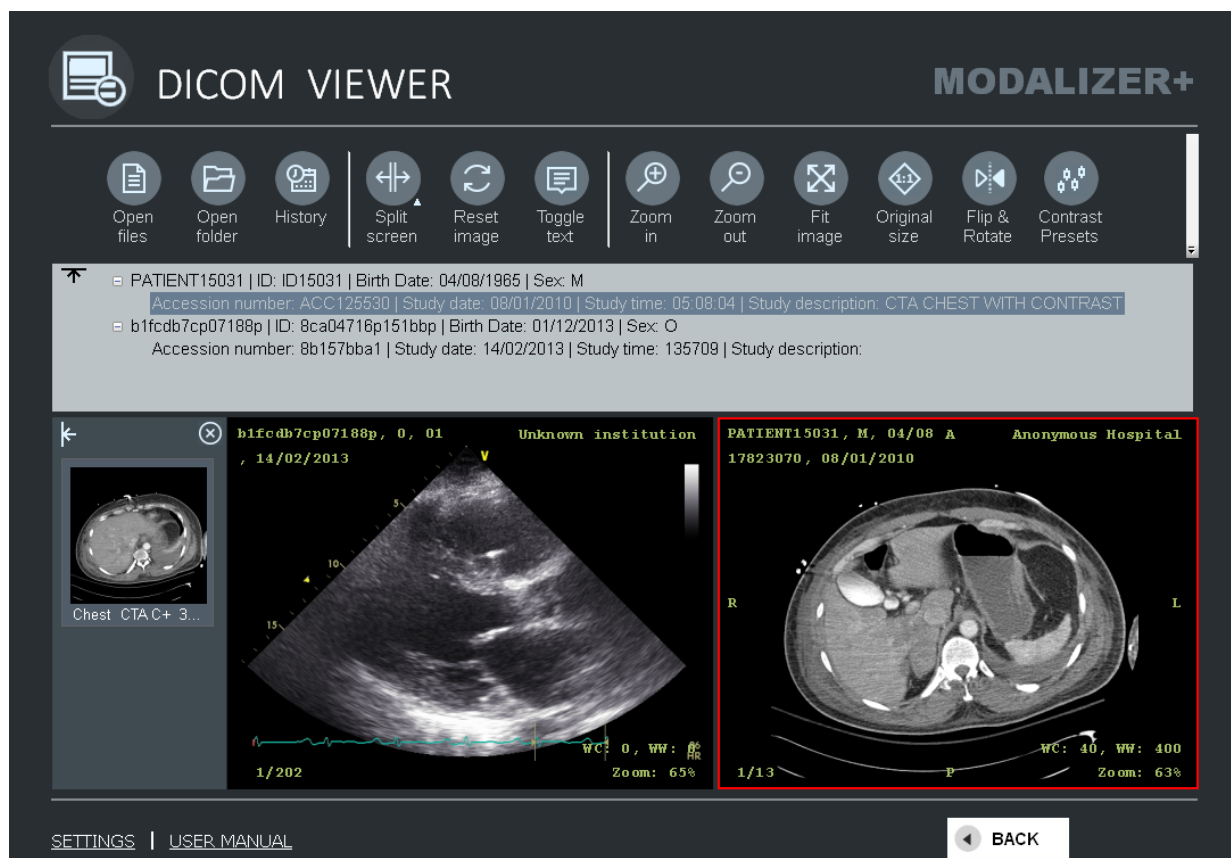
DICOM VIEWER

MODALIZER+

Open files
Open folder
History
Split screen
Reset image
Toggle text
Zoom in
Zoom out
Fit image
Original size
Flip & Rotate
Contrast Presets

PATIENT15031 | ID: ID15031 | Birth Date: 04/08/1965 | Sex: M
Accession number: ACC125530 | Study date: 08/01/2010 | Study time: 05:08:04 | Study description: CTA CHEST WITH CONTRAST
b1fcdb7cp07188p | ID: 8ca04716p151bbp | Birth Date: 01/12/2013 | Sex: O
Accession number: 8b157bba1 | Study date: 14/02/2013 | Study time: 135709 | Study description:

Chest CTA C+ 3...

b1fcdb7cp07188p, 0, 01
, 14/02/2013
Unknown institution
V
5
10
15
WC: 0, WW: 0
1/202
Zoom: 65%

PATIENT15031, M, 04/08 A
17823070, 08/01/2010
Anonymous Hospital
R
L
WC: 40, WW: 400
1/13
P
Zoom: 63%

SETTINGS | USER MANUAL

BACK